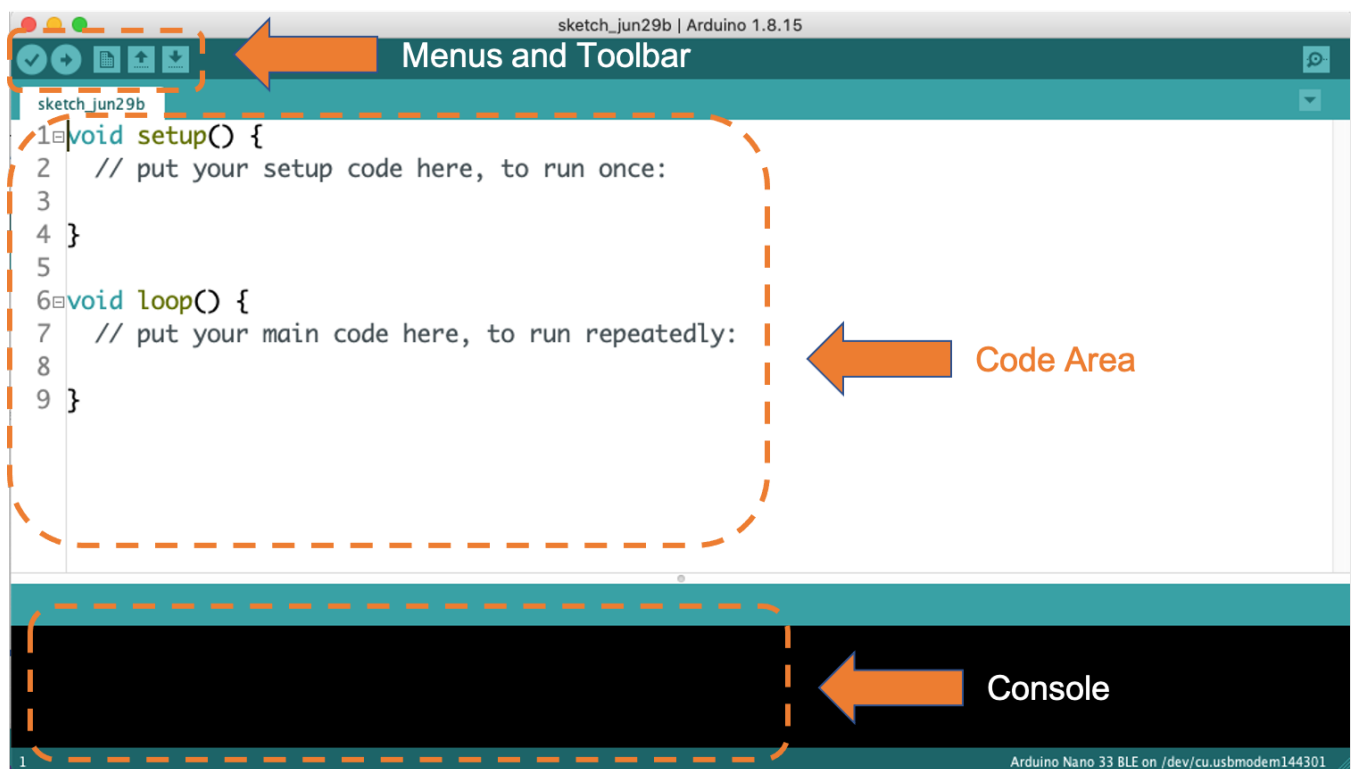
sketch_jun29b | Arduino 1.8.15

Menus and Toolbar

sketch_jun29b

1 void setup() {
2   // put your setup code here, to run once:
3
4 }
5
6 void loop() {
7   // put your main code here, to run repeatedly:
8
9 }

Code Area

Console

1

Arduino Nano 33 BLE on /dev/cu.usbmodem144301